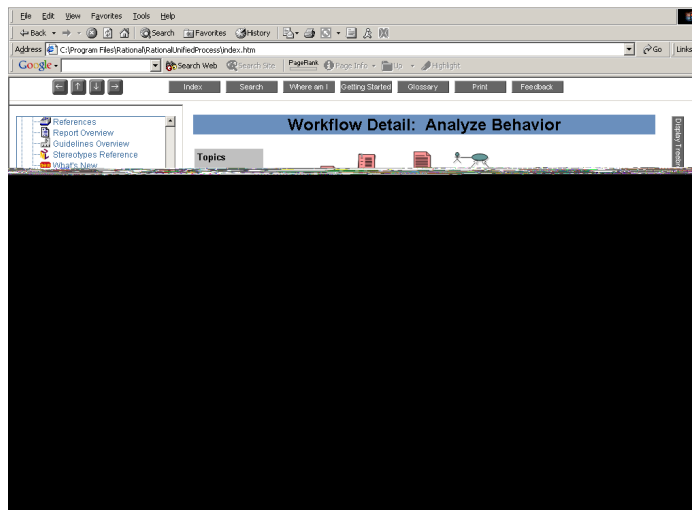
File Edit View Favorites Tools Help

Back Search Favorites History

Address C:\Program Files\Rational\RationalUnifiedProcess\index.htm Go Links

Google Search Web Search Site PageRank Page Info Up Highlight

Index Search Where am I Getting Started Glossary Print Feedback

References
Report Overview
Guidelines Overview
Stereotypes Reference
What's New

Workflow Detail: Analyze Behavior

Topics

Display Treebr